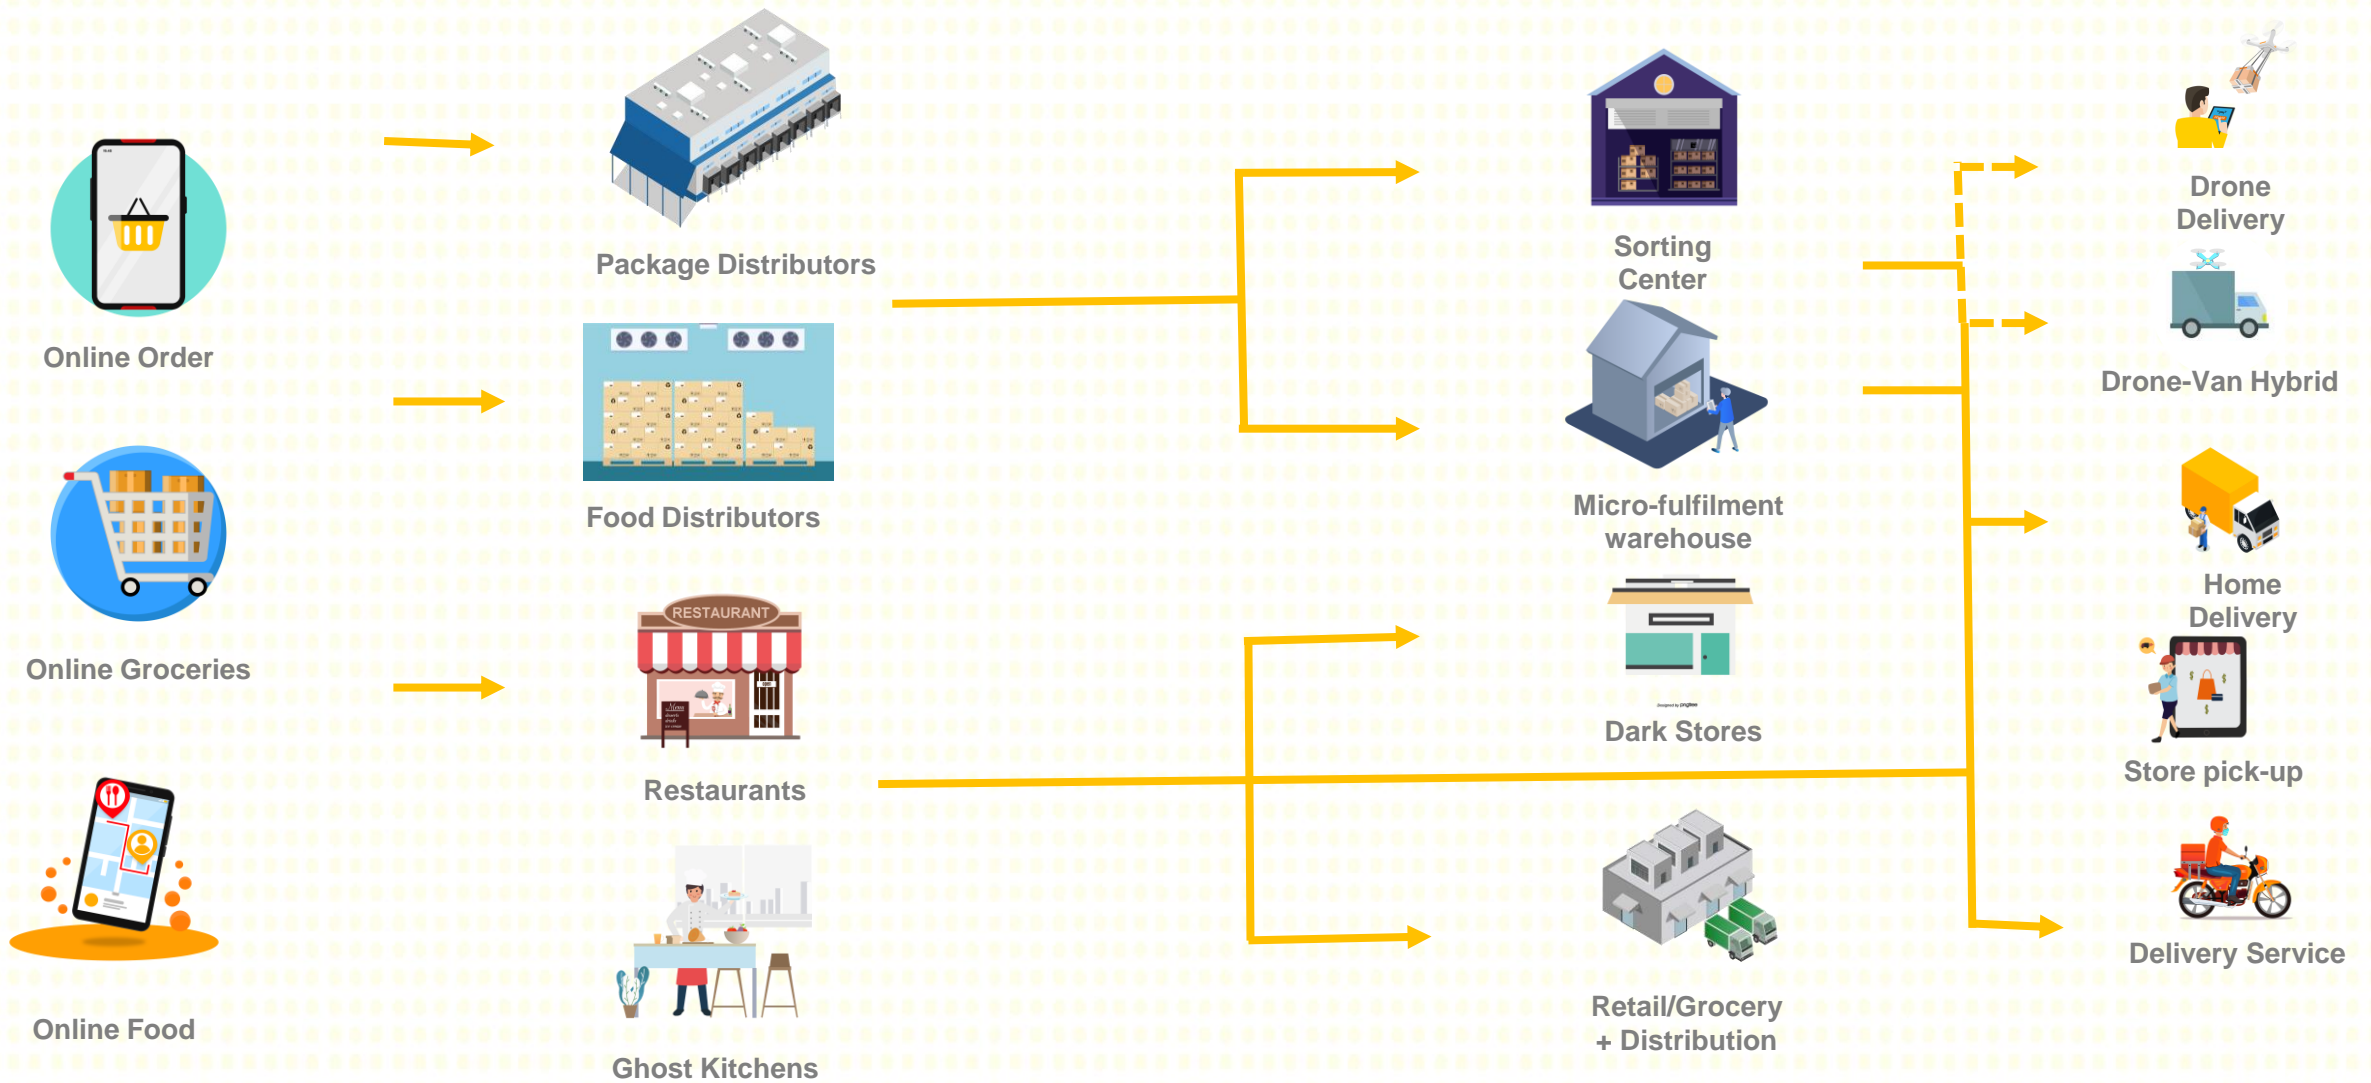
Online Order

Online Groceries

Online Food

Package Distributors

Food Distributors

RESTAURANT

Restaurants

Ghost Kitchens

Sorting Center

Micro-fulfilment warehouse

Dark Stores

Retail/Grocery + Distribution

Drone Delivery

Drone-Van Hybrid

Home Delivery

Store pick-up

Delivery Service